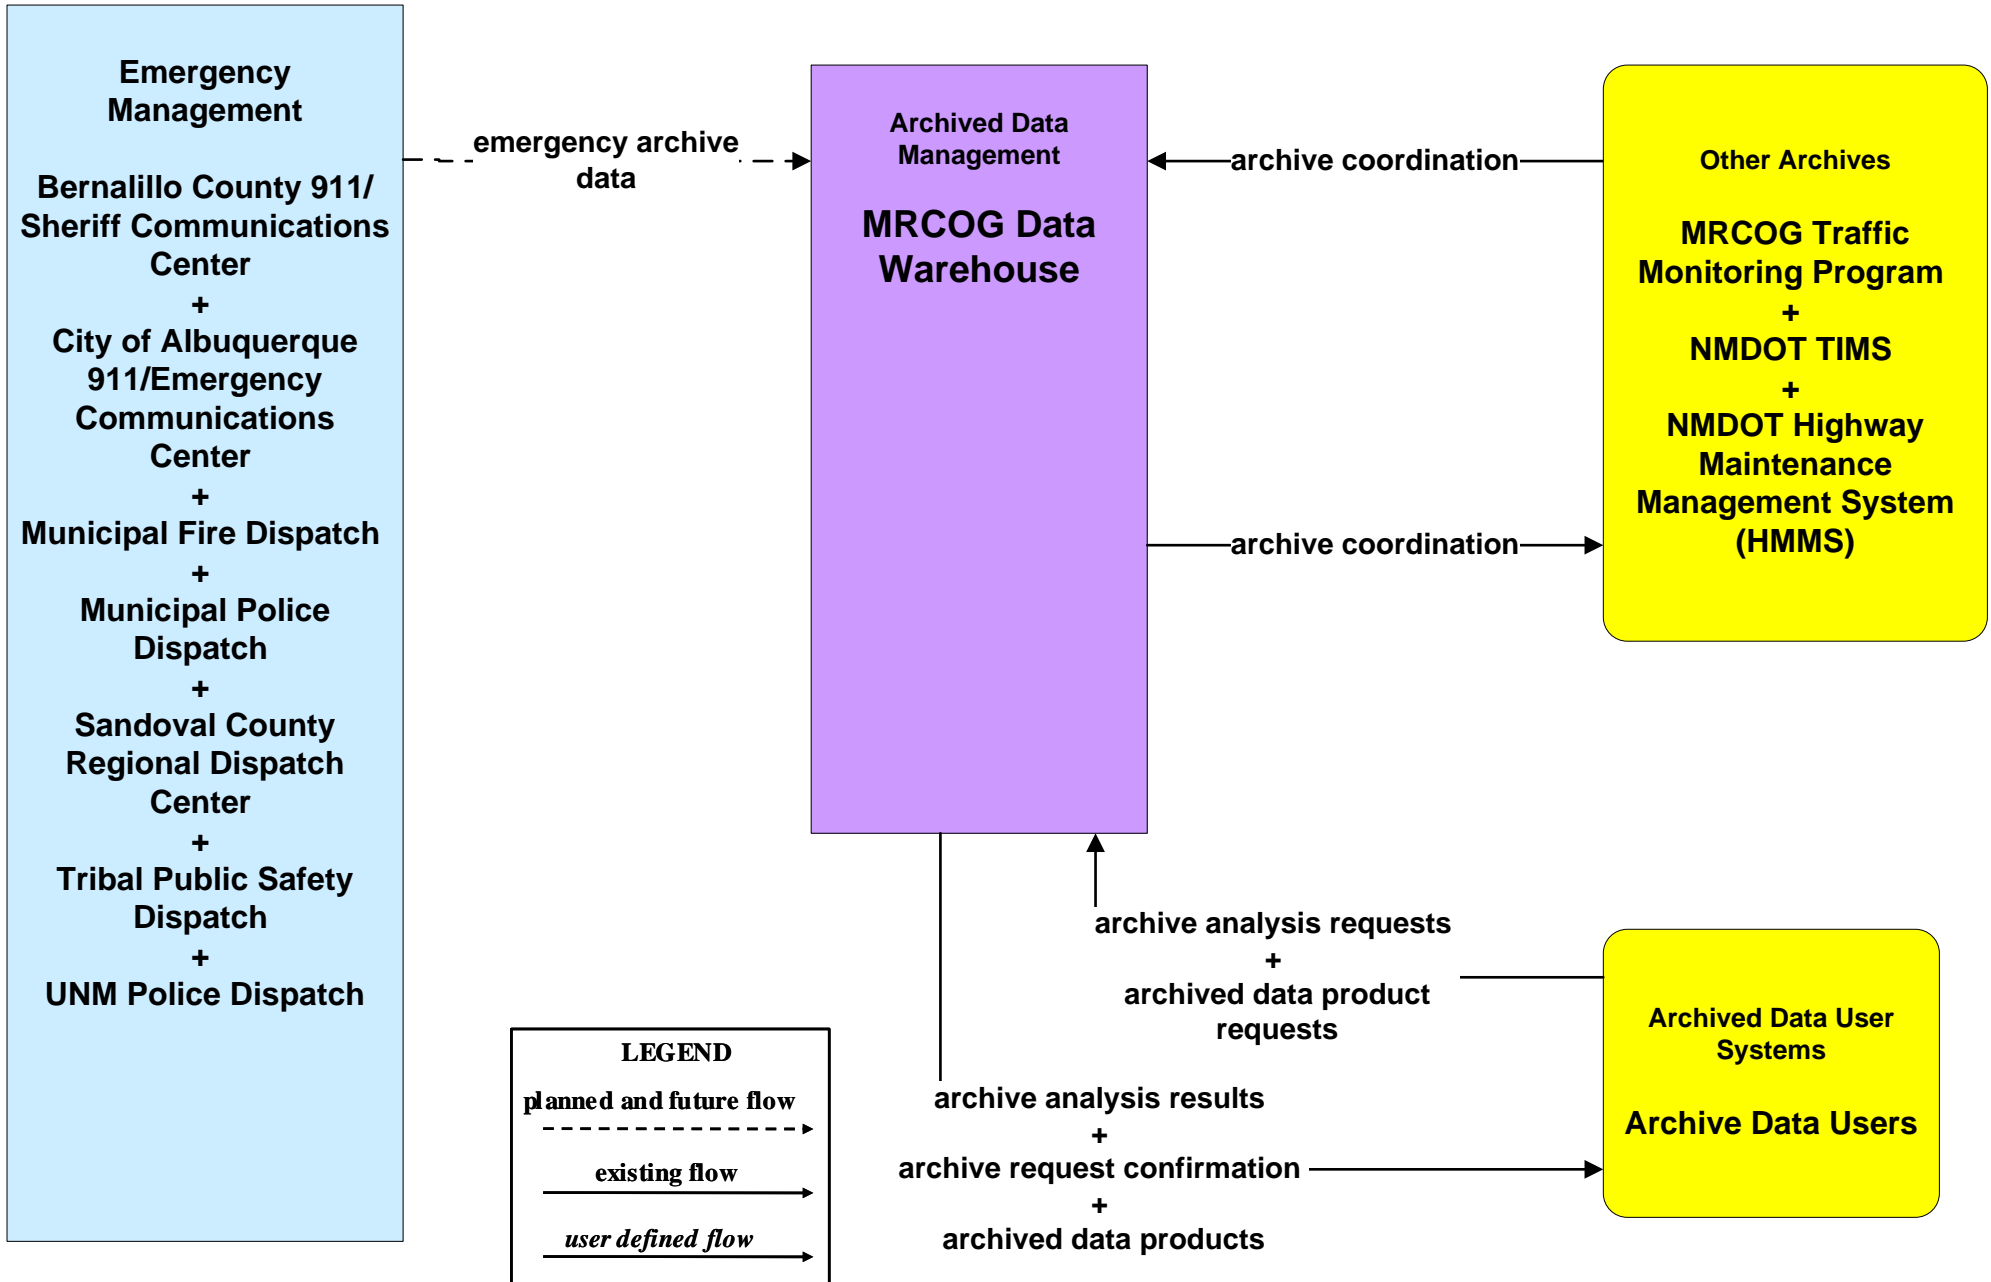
Emergency Management

Bernalillo County 911/ Sheriff Communications Center
+
City of Albuquerque 911/Emergency Communications Center
+
Municipal Fire Dispatch
+
Municipal Police Dispatch
+
Sandoval County Regional Dispatch Center
+
Tribal Public Safety Dispatch
+
UNM Police Dispatch

emergency archive data

Archived Data Management

MRCOG Data Warehouse

archive coordination

archive coordination

Other Archives

MRCOG Traffic Monitoring Program
+
NMDOT TIMS
+
NMDOT Highway Maintenance Management System (HMMS)

archive analysis requests
+
archived data product requests

Archived Data User Systems

Archive Data Users

archive analysis results
+
archive request confirmation
+
archived data products

LEGEND
planned and future flow
existing flow
user defined flow